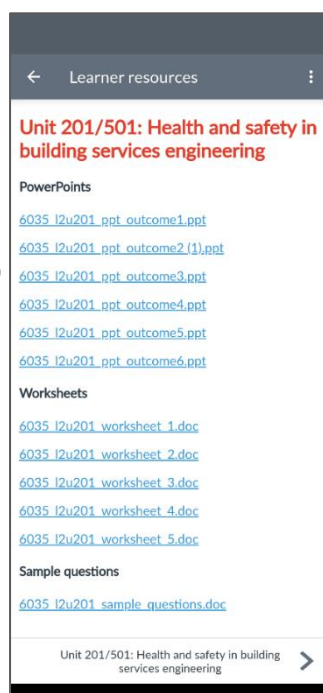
Learner resources

Unit 201/501: Health and safety in building services engineering

PowerPoints

6035_l2u201_ppt_outcome1.ppt

6035_l2u201_ppt_outcome2 (1).ppt

6035_l2u201_ppt_outcome3.ppt

6035_l2u201_ppt_outcome4.ppt

6035_l2u201_ppt_outcome5.ppt

6035_l2u201_ppt_outcome6.ppt

Worksheets

6035_l2u201_worksheet_1.doc

6035_l2u201_worksheet_2.doc

6035_l2u201_worksheet_3.doc

6035_l2u201_worksheet_4.doc

6035_l2u201_worksheet_5.doc

Sample questions

6035_l2u201_sample_questions.doc

Unit 201/501: Health and safety in building services engineering